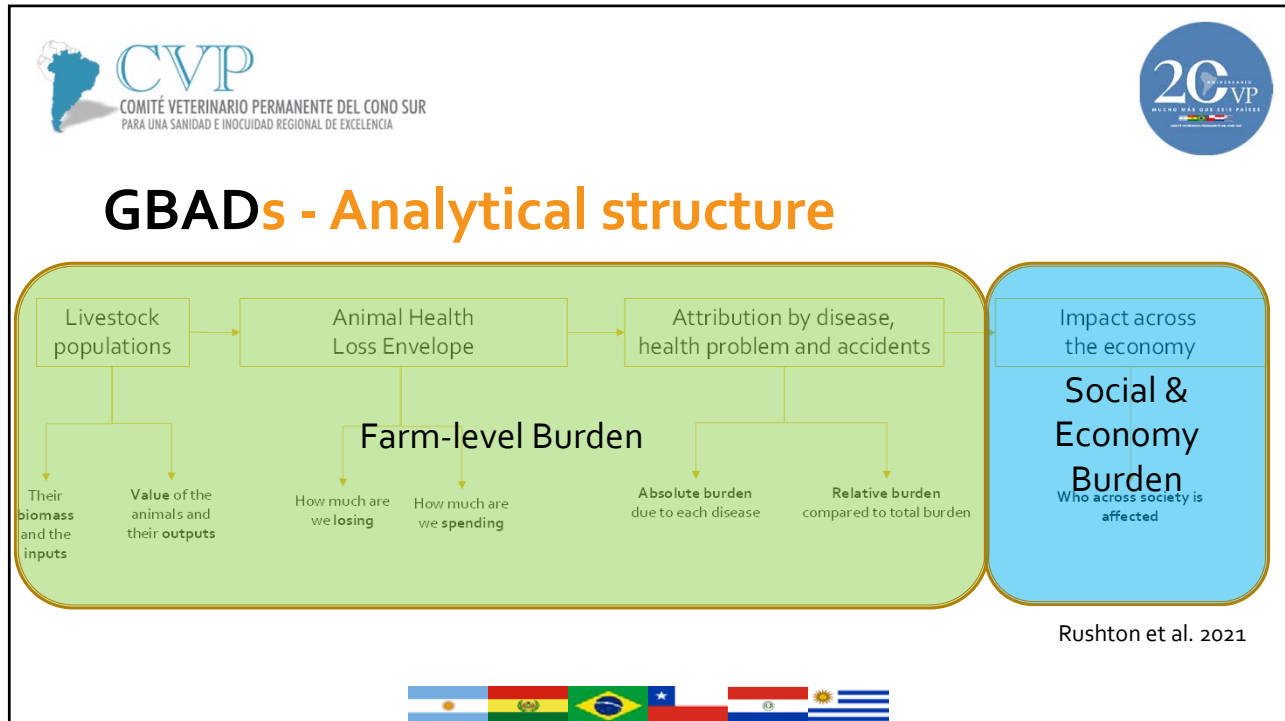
CVP
COMITÉ VETERINARIO PERMANENTE DEL CONO SUR
PARA UNA SANIDAD E INOCUIDAD REGIONAL DE EXCELENCIA

20 CVP
MUCHO MÁS QUE SEIS PAÍSES

GBADs - Analytical structure

Livestock populations

Animal Health Loss Envelope

Attribution by disease, health problem and accidents

Impact across the economy

Farm-level Burden

Social & Economy Burden

Their biomass and the inputs

Value of the animals and their outputs

How much are we losing

How much are we spending

Absolute burden due to each disease

Relative burden compared to total burden

Who across society is affected

Rushton et al. 2021